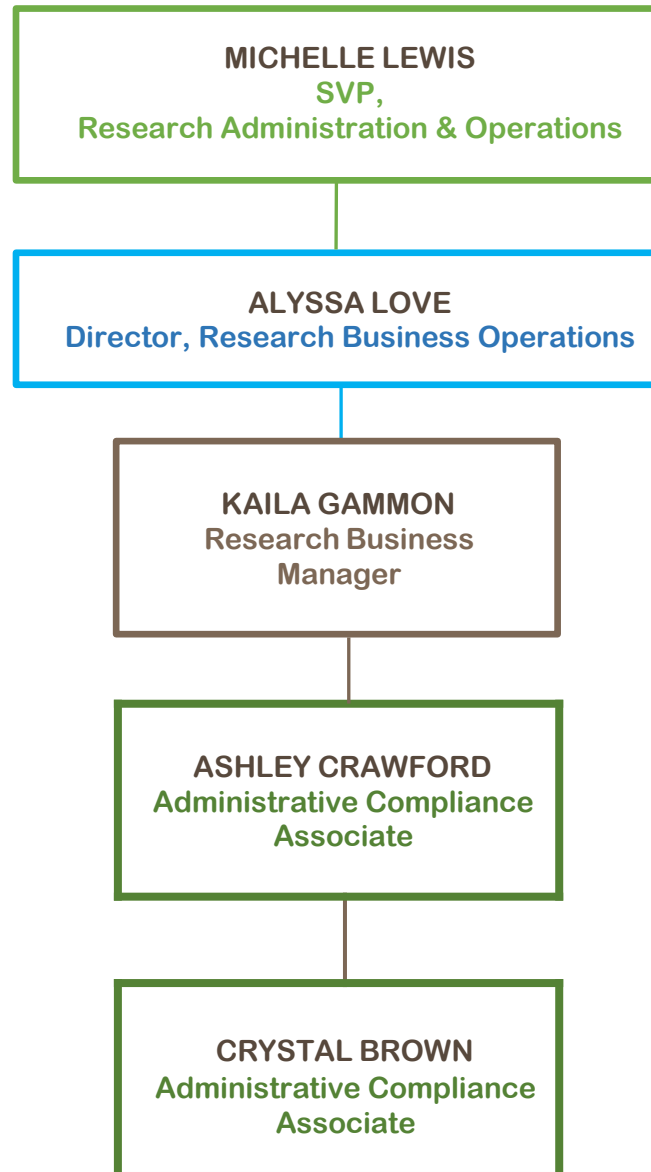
MICHELLE LEWIS
SVP,
Research Administration & Operations

ALYSSA LOVE
Director, Research Business Operations

KAILA GAMMON
Research Business Manager

ASHLEY CRAWFORD
Administrative Compliance Associate

CRYSTAL BROWN
Administrative Compliance Associate